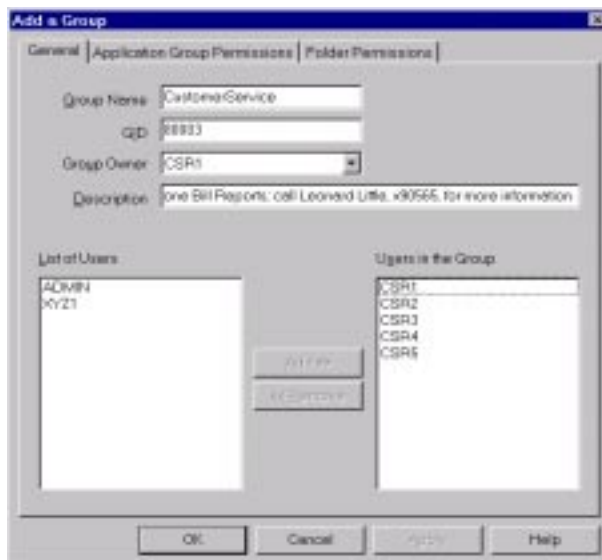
Add a Group

General | Application Group Permissions | Folder Permissions

Group Name CustomerService

GID 88833

Group Owner CSR1

Description one Bill Reports: call Leonard Little, x90565, for more information

List of Users
ADMIN
XYZ1

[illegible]
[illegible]

Users in the Group
CSR1
CSR2
CSR3
CSR4
CSR5

OK Cancel Apply Help